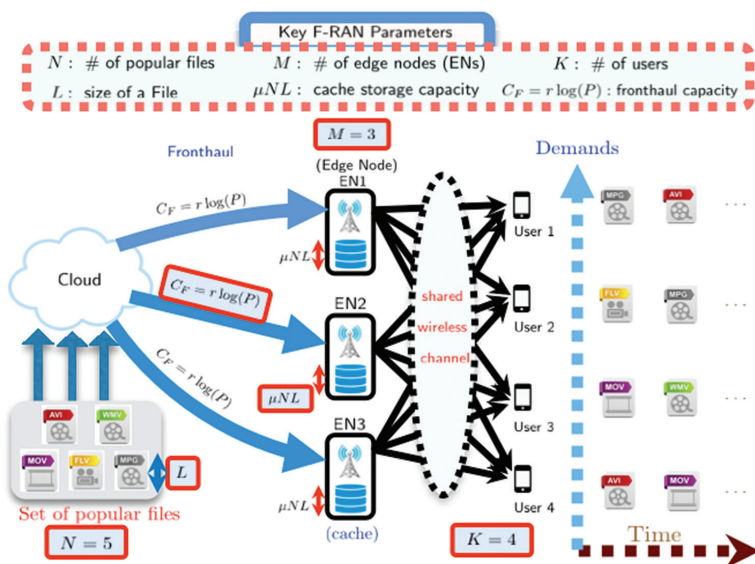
Key F-RAN Parameters

$N$ : # of popular files $M$ : # of edge nodes (ENs) $K$ : # of users

$L$ : size of a File $\mu NL$ : cache storage capacity $C_F = r\log(P)$ : fronthaul capacity

$M = 3$

Fronthaul

(Edge Node)

EN1

$C_F = r\log(P)$

$\mu NL$

Cloud

$C_F = r\log(P)$

EN2

$C_F = r\log(P)$

$\mu NL$

EN3

$\mu NL$

shared

wireless

channel

User 1

User 2

User 3

User 4

Demands

MPG AVI ...

FLV MPG ...

MOV WMV ...

AVI MOV ...

AVI WMV

MOV FLV MPG

$L$

Set of popular files

$N = 5$

(cache)

$K = 4$

Time